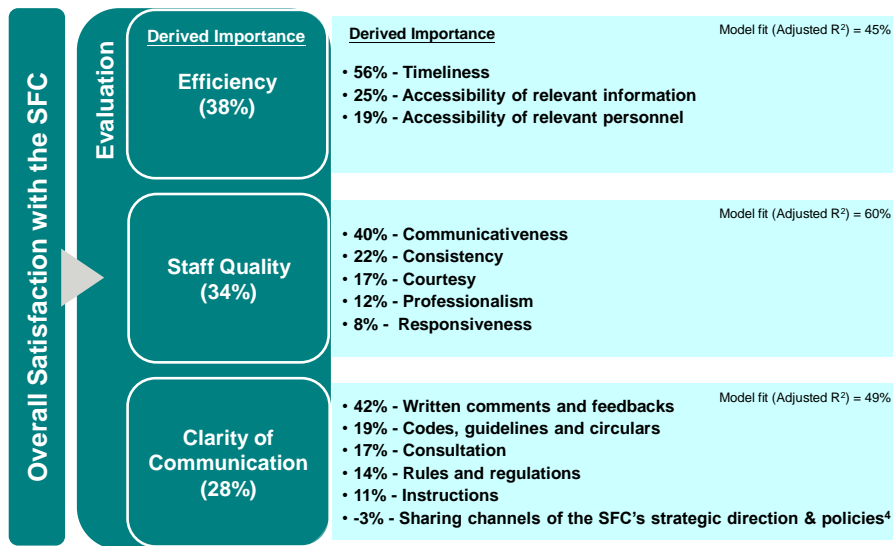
Overall Satisfaction with the SFC

Evaluation

Derived Importance
Efficiency
(38%)

Derived Importance

Model fit (Adjusted $R^2$) = 45%

• 56% - Timeliness
• 25% - Accessibility of relevant information
• 19% - Accessibility of relevant personnel

Staff Quality
(34%)

Model fit (Adjusted $R^2$) = 60%

• 40% - Communicativeness
• 22% - Consistency
• 17% - Courtesy
• 12% - Professionalism
• 8% - Responsiveness

Clarity of Communication
(28%)

Model fit (Adjusted $R^2$) = 49%

• 42% - Written comments and feedbacks
• 19% - Codes, guidelines and circulars
• 17% - Consultation
• 14% - Rules and regulations
• 11% - Instructions
• -3% - Sharing channels of the SFC's strategic direction & policies$^4$